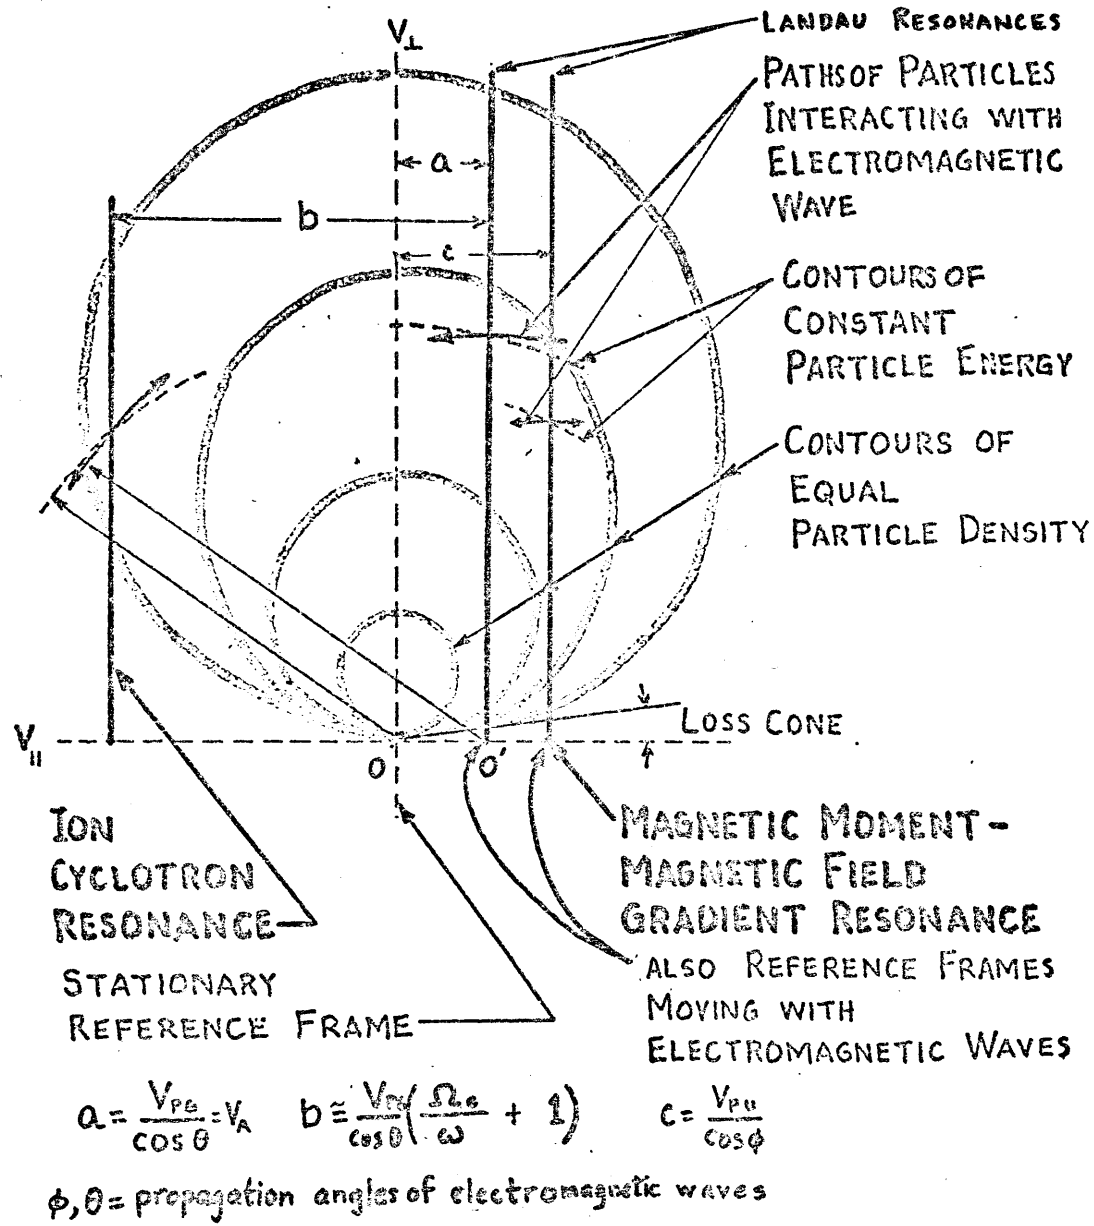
$V_\perp$

LANDAU RESONANCES

PATHS OF PARTICLES INTERACTING WITH ELECTROMAGNETIC WAVE

a

b

c

CONTOURS OF CONSTANT PARTICLE ENERGY

CONTOURS OF EQUAL PARTICLE DENSITY

LOSS CONE

$V_{\parallel}$

O

O'

ION CYCLOTRON RESONANCE

MAGNETIC MOMENT - MAGNETIC FIELD GRADIENT RESONANCE

STATIONARY REFERENCE FRAME

ALSO REFERENCE FRAMES MOVING WITH ELECTROMAGNETIC WAVES

$a = \frac{V_{P\theta}}{\cos\theta} = V_A$ $b \cong \frac{V_{P\theta}}{\cos\theta}\left(\frac{\Omega_e}{\omega} + 1\right)$ $c = \frac{V_{P\phi}}{\cos\phi}$

$\phi, \theta$ = propagation angles of electromagnetic waves